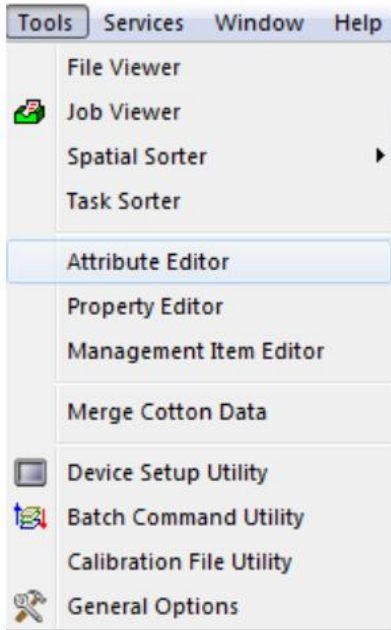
Tools Services Window Help

File Viewer
Job Viewer
Spatial Sorter
Task Sorter

Attribute Editor
Property Editor
Management Item Editor

Merge Cotton Data

Device Setup Utility
Batch Command Utility
Calibration File Utility
General Options